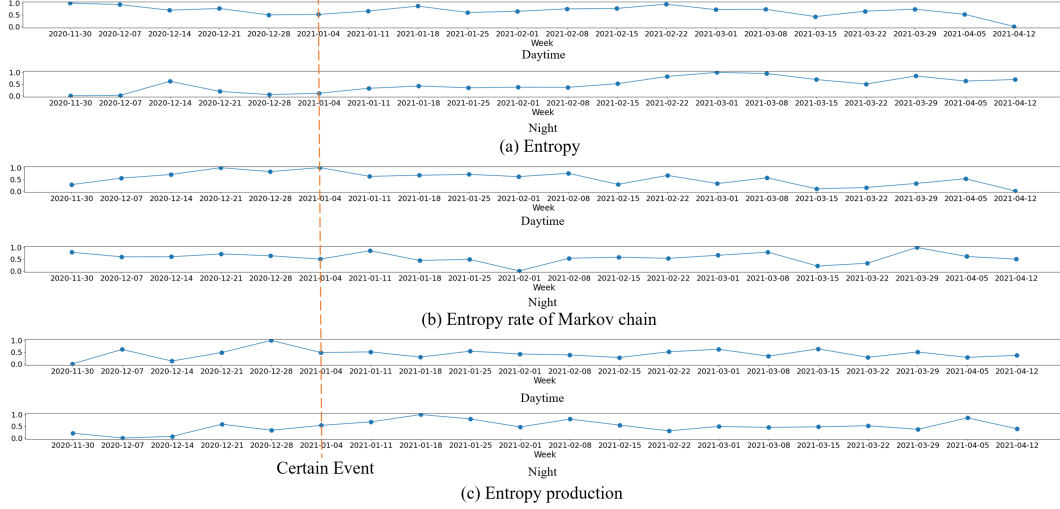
1.0
0.5
0.0
2020-11-30 2020-12-07 2020-12-14 2020-12-21 2020-12-28 2021-01-04 2021-01-11 2021-01-18 2021-01-25 2021-02-01 2021-02-08 2021-02-15 2021-02-22 2021-03-01 2021-03-08 2021-03-15 2021-03-22 2021-03-29 2021-04-05 2021-04-12
Week
Daytime

1.0
0.5
0.0
2020-11-30 2020-12-07 2020-12-14 2020-12-21 2020-12-28 2021-01-04 2021-01-11 2021-01-18 2021-01-25 2021-02-01 2021-02-08 2021-02-15 2021-02-22 2021-03-01 2021-03-08 2021-03-15 2021-03-22 2021-03-29 2021-04-05 2021-04-12
Week
Night

(a) Entropy

1.0
0.5
0.0
2020-11-30 2020-12-07 2020-12-14 2020-12-21 2020-12-28 2021-01-04 2021-01-11 2021-01-18 2021-01-25 2021-02-01 2021-02-08 2021-02-15 2021-02-22 2021-03-01 2021-03-08 2021-03-15 2021-03-22 2021-03-29 2021-04-05 2021-04-12
Week
Daytime

1.0
0.5
0.0
2020-11-30 2020-12-07 2020-12-14 2020-12-21 2020-12-28 2021-01-04 2021-01-11 2021-01-18 2021-01-25 2021-02-01 2021-02-08 2021-02-15 2021-02-22 2021-03-01 2021-03-08 2021-03-15 2021-03-22 2021-03-29 2021-04-05 2021-04-12
Week
Night

(b) Entropy rate of Markov chain

1.0
0.5
0.0
2020-11-30 2020-12-07 2020-12-14 2020-12-21 2020-12-28 2021-01-04 2021-01-11 2021-01-18 2021-01-25 2021-02-01 2021-02-08 2021-02-15 2021-02-22 2021-03-01 2021-03-08 2021-03-15 2021-03-22 2021-03-29 2021-04-05 2021-04-12
Week
Daytime

1.0
0.5
0.0
2020-11-30 2020-12-07 2020-12-14 2020-12-21 2020-12-28 2021-01-04 2021-01-11 2021-01-18 2021-01-25 2021-02-01 2021-02-08 2021-02-15 2021-02-22 2021-03-01 2021-03-08 2021-03-15 2021-03-22 2021-03-29 2021-04-05 2021-04-12
Week
Certain Event
Night

(c) Entropy production